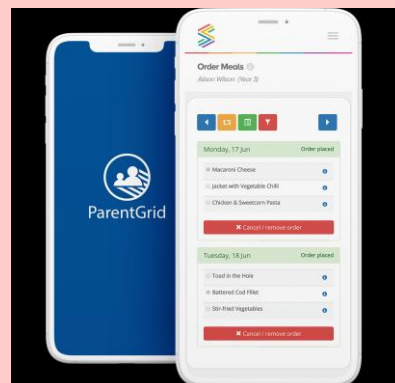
ParentGrid

Order Meals
Alison Wilson (Nce 3)

13

Monday, 17 Jun
Order placed
Macaroni Cheese
Jacket with Vegetable Chilli
Chicken & Sweetcorn Pasta
✖ Cancel / remove order

Tuesday, 18 Jun
Order placed
Toad in the Hole
Battered Cod Fillet
Stir-fried Vegetables
✖ Cancel / remove order